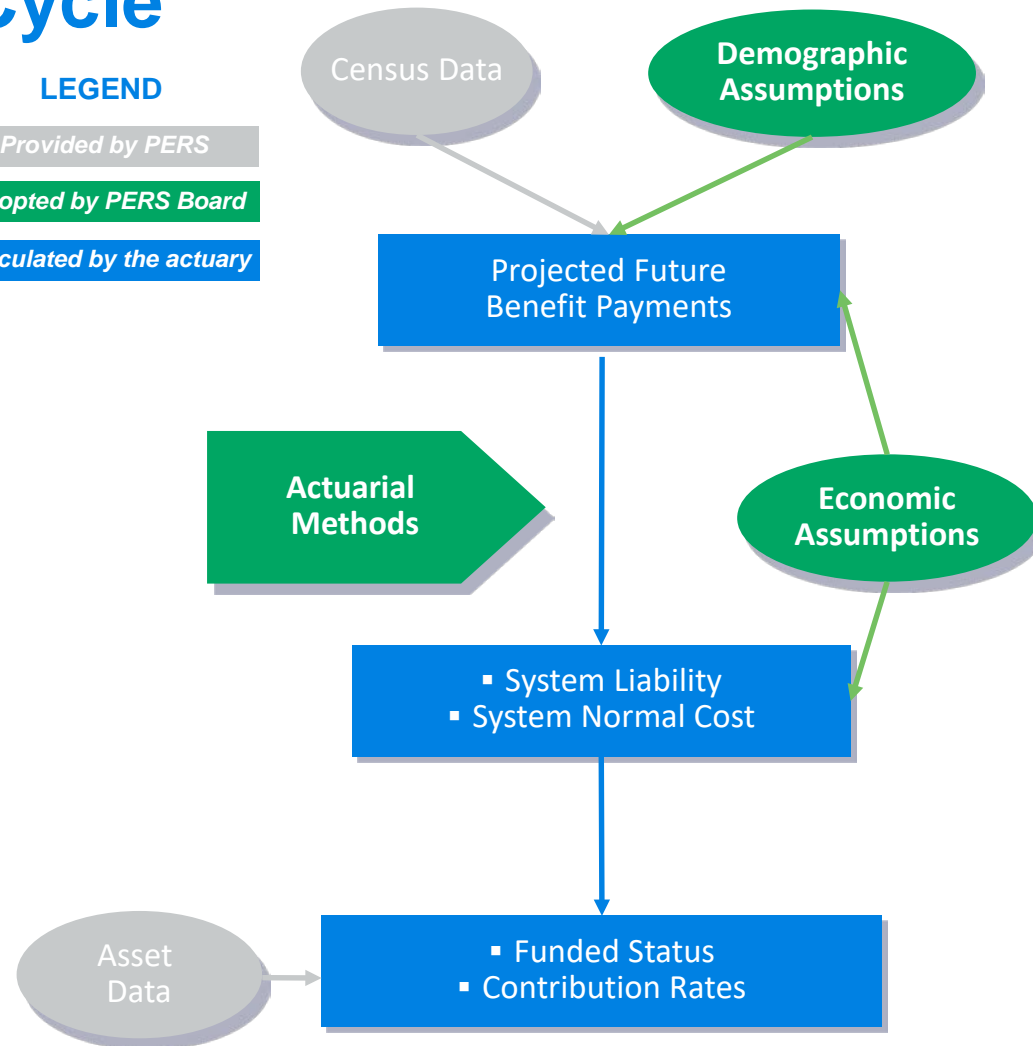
Cycle

LEGEND

Provided by PERS

opted by PERS Board

culated by the actuary

Census Data

Demographic Assumptions

Projected Future Benefit Payments

Actuarial Methods

Economic Assumptions

▪ System Liability
▪ System Normal Cost

Asset Data

▪ Funded Status
▪ Contribution Rates